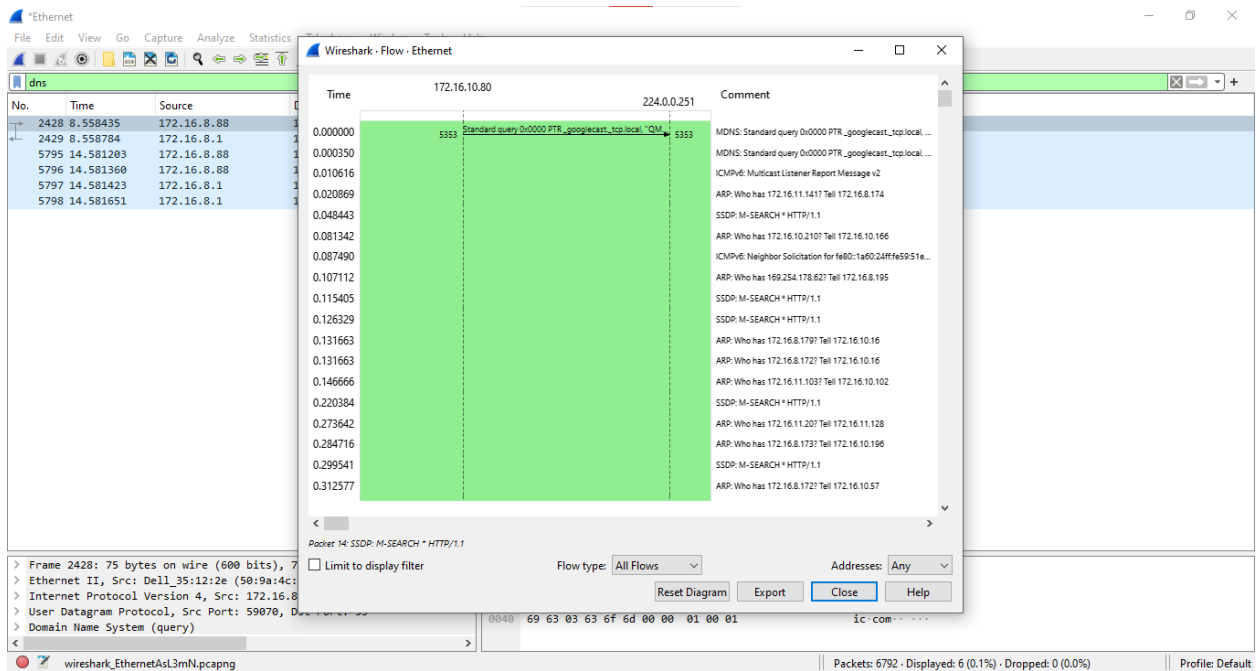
*Ethernet

File Edit View Go Capture Analyze Statistics

dns

| No. | Time | Source |
|---|---|---|
| 2428 | 8.558435 | 172.16.8.88 |
| 2429 | 8.558784 | 172.16.8.1 |
| 5795 | 14.581203 | 172.16.8.88 |
| 5796 | 14.581360 | 172.16.8.88 |
| 5797 | 14.581423 | 172.16.8.1 |
| 5798 | 14.581651 | 172.16.8.1 |

Frame 2428: 75 bytes on wire (600 bits), 7
Ethernet II, Src: Dell_35:12:2e (50:9a:4c:
Internet Protocol Version 4, Src: 172.16.8
User Datagram Protocol, Src Port: 59070, D
Domain Name System (query)

0040 69 63 03 63 6f 6d 00 00 01 00 01 ic·com·····

wireshark_EthernetAsL3mN.pcapng

Packets: 6792 · Displayed: 6 (0.1%) · Dropped: 0 (0.0%)

Profile: Default

Wireshark · Flow · Ethernet

Time
172.16.10.80
224.0.0.251
Comment

| Time | Comment |
|---|---|
| 0.000000 | MDNS: Standard query 0x0000 PTR _googlecast._tcp.local, ... |
| 0.000350 | MDNS: Standard query 0x0000 PTR _googlecast._tcp.local, ... |
| 0.010616 | ICMPv6: Multicast Listener Report Message v2 |
| 0.020869 | ARP: Who has 172.16.11.141? Tell 172.16.8.174 |
| 0.048443 | SSDP: M-SEARCH * HTTP/1.1 |
| 0.081342 | ARP: Who has 172.16.10.210? Tell 172.16.10.166 |
| 0.087490 | ICMPv6: Neighbor Solicitation for fe80::1a60:24ff:fe59:51e... |
| 0.107112 | ARP: Who has 169.254.178.62? Tell 172.16.8.195 |
| 0.115405 | SSDP: M-SEARCH * HTTP/1.1 |
| 0.126329 | SSDP: M-SEARCH * HTTP/1.1 |
| 0.131663 | ARP: Who has 172.16.8.179? Tell 172.16.10.16 |
| 0.131663 | ARP: Who has 172.16.8.172? Tell 172.16.10.16 |
| 0.146666 | ARP: Who has 172.16.11.103? Tell 172.16.10.102 |
| 0.220384 | SSDP: M-SEARCH * HTTP/1.1 |
| 0.273642 | ARP: Who has 172.16.11.20? Tell 172.16.11.128 |
| 0.284716 | ARP: Who has 172.16.8.173? Tell 172.16.10.196 |
| 0.299541 | SSDP: M-SEARCH * HTTP/1.1 |
| 0.312577 | ARP: Who has 172.16.8.172? Tell 172.16.10.57 |

5353 Standard query 0x0000 PTR _googlecast._tcp.local, "QM... 5353

Packet 14: SSDP: M-SEARCH * HTTP/1.1

Limit to display filter
Flow type: All Flows
Addresses: Any
Reset Diagram
Export
Close
Help